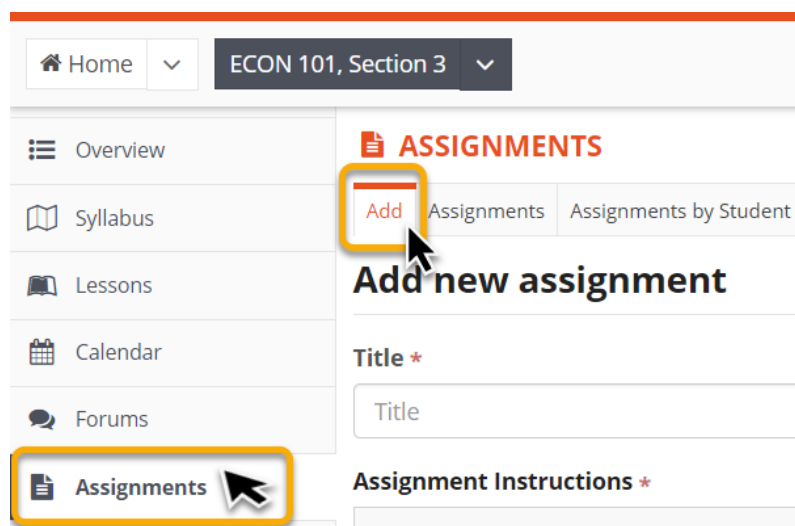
Home

ECON 101, Section 3

Overview

Syllabus

Lessons

Calendar

Forums

Assignments

ASSIGNMENTS

Add | Assignments | Assignments by Student

Add new assignment

Title *

Title

Assignment Instructions *